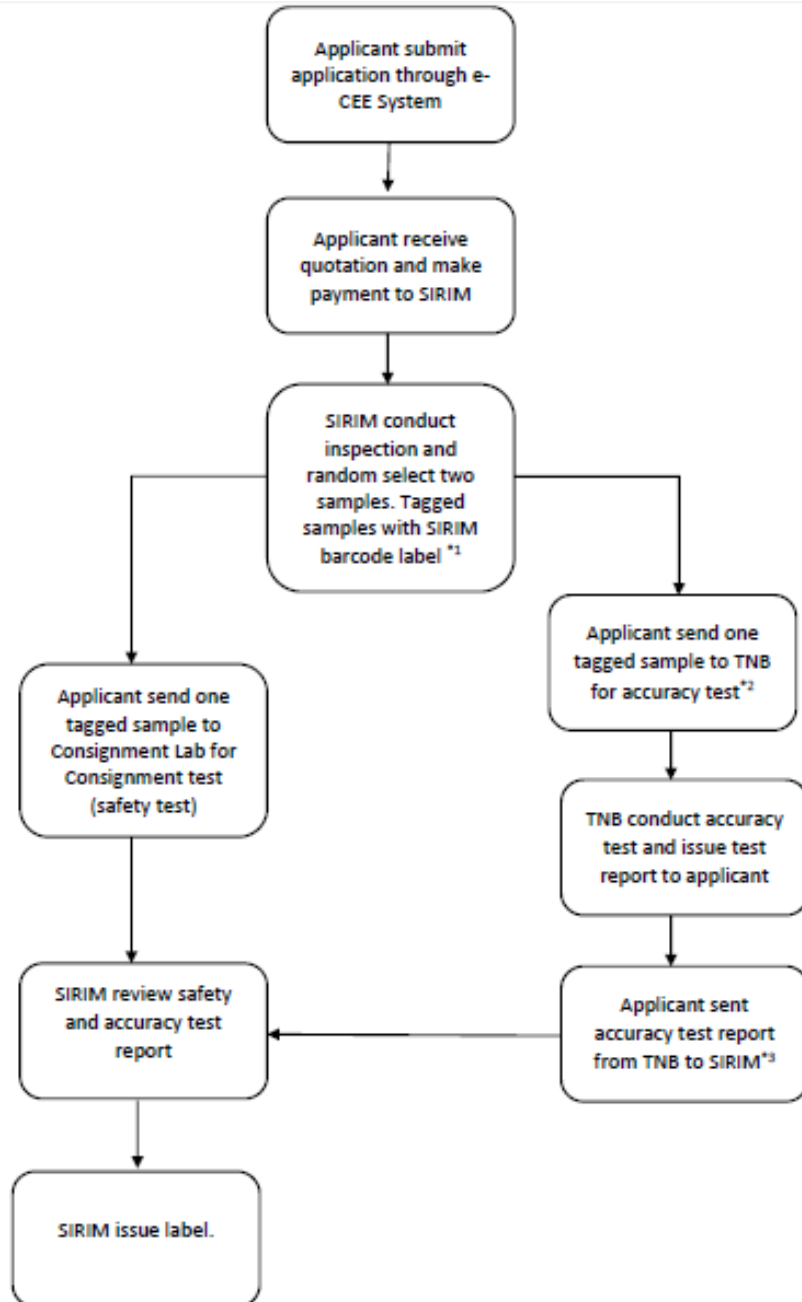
Applicant submit application through e-CEE System

Applicant receive quotation and make payment to SIRIM

SIRIM conduct inspection and random select two samples. Tagged samples with SIRIM barcode label $^{*1}$

Applicant send one tagged sample to Consignment Lab for Consignment test (safety test)

Applicant send one tagged sample to TNB for accuracy test$^{*2}$

TNB conduct accuracy test and issue test report to applicant

Applicant sent accuracy test report from TNB to SIRIM$^{*3}$

SIRIM review safety and accuracy test report

SIRIM issue label.